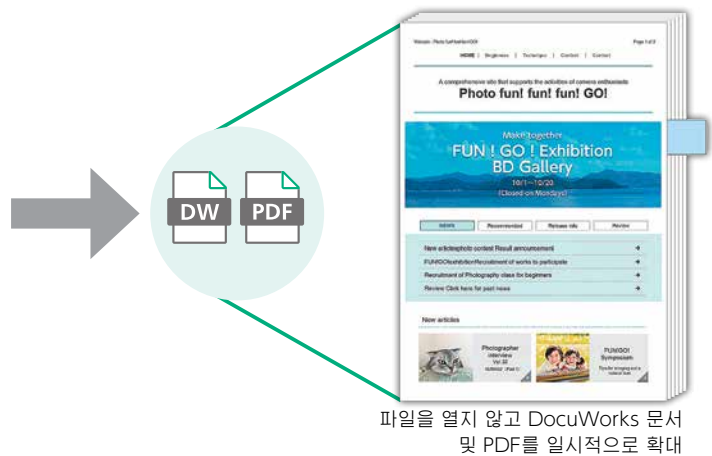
DW
PDF

Website : Photo fun!fun!fun!GO!
Page 1 of 3

HOME | Beginners | Techniques | Contact | Contact

A comprehensive site that supports the activities of camera enthusiasts
Photo fun! fun! fun! GO!

Make together
FUN ! GO ! Exhibition
BD Gallery
10/1～10/20
(Closed on Mondays)

Update | Recommended | Release info | Review

New article photo contest Result announcement
FUN!GO!Exhibition Recruitment of works to participate
Recruitment of Photography class for beginners
Review Click here for past news

New articles

Photographer interview
Vol.32
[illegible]

FUN!GO! Symposium
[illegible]

파일을 열지 않고 DocuWorks 문서 및 PDF를 일시적으로 확대